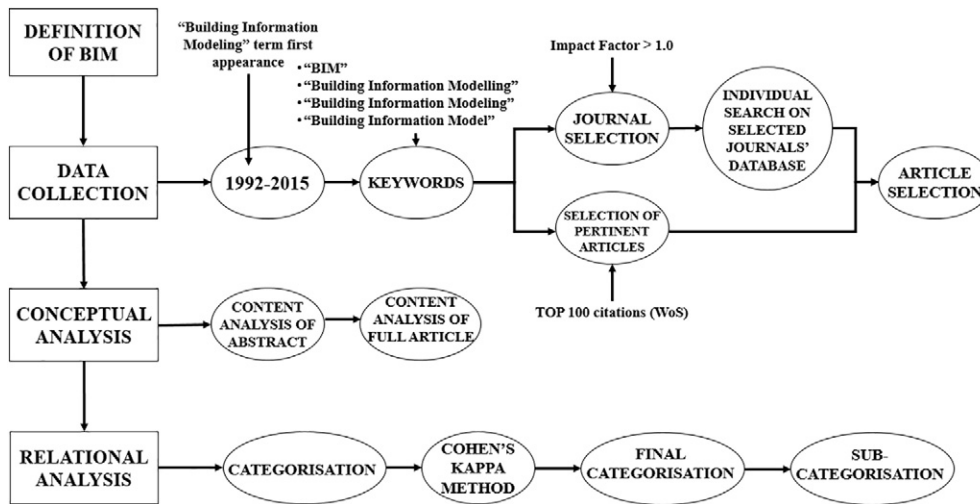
DEFINITION OF BIM

"Building Information Modeling" term first appearance

• "BIM"
• "Building Information Modelling"
• "Building Information Modeling"
• "Building Information Model"

Impact Factor > 1.0

DATA COLLECTION

1992-2015

KEYWORDS

JOURNAL SELECTION

INDIVIDUAL SEARCH ON SELECTED JOURNALS' DATABASE

ARTICLE SELECTION

SELECTION OF PERTINENT ARTICLES

TOP 100 citations (WoS)

CONCEPTUAL ANALYSIS

CONTENT ANALYSIS OF ABSTRACT

CONTENT ANALYSIS OF FULL ARTICLE

RELATIONAL ANALYSIS

CATEGORISATION

COHEN'S KAPPA METHOD

FINAL CATEGORISATION

SUB-CATEGORISATION